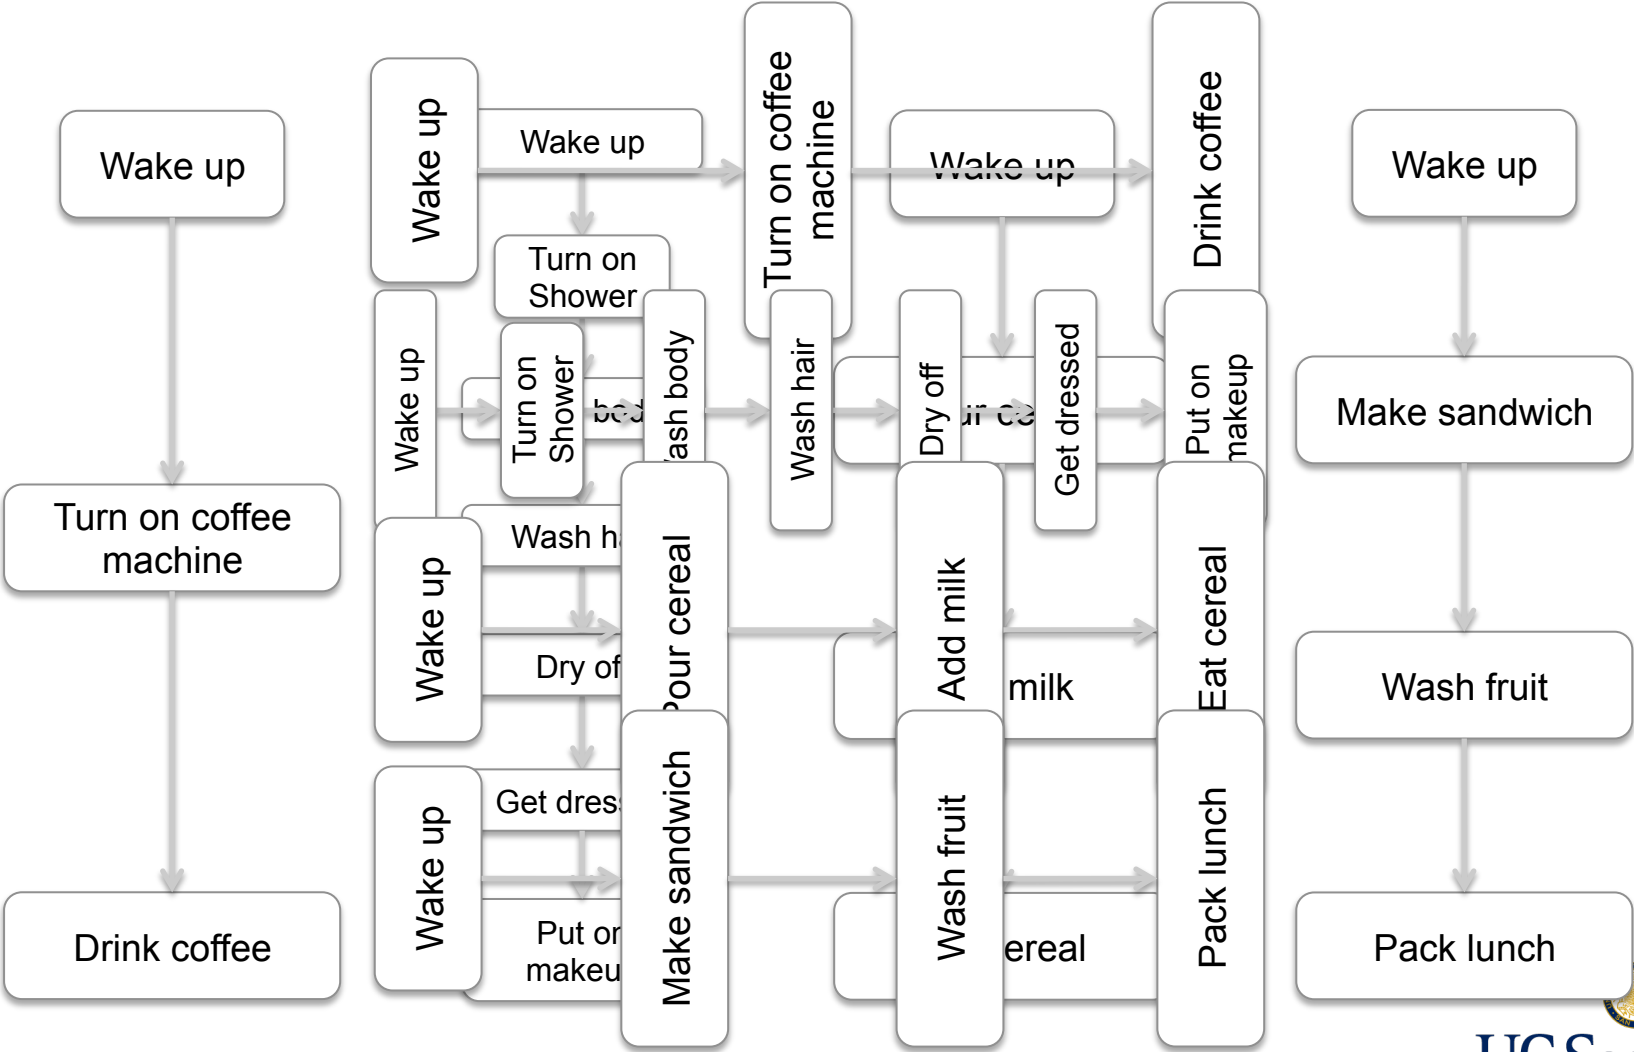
Wake up

Turn on coffee machine

Drink coffee

Wake up

Wake up

Turn on Shower

Turn on coffee machine

Wake up

Drink coffee

Wake up

Turn on Shower

bod

ash body

Wash hair

Dry off

ir ce

Get dressed

Put on makeup

Wake up

Wash h

Dry of

Pour cereal

Add milk

milk

Eat cereal

Wake up

Get dres

Put or makeu

Make sandwich

Wash fruit

ereal

Pack lunch

Wake up

Make sandwich

Wash fruit

Pack lunch

UCS